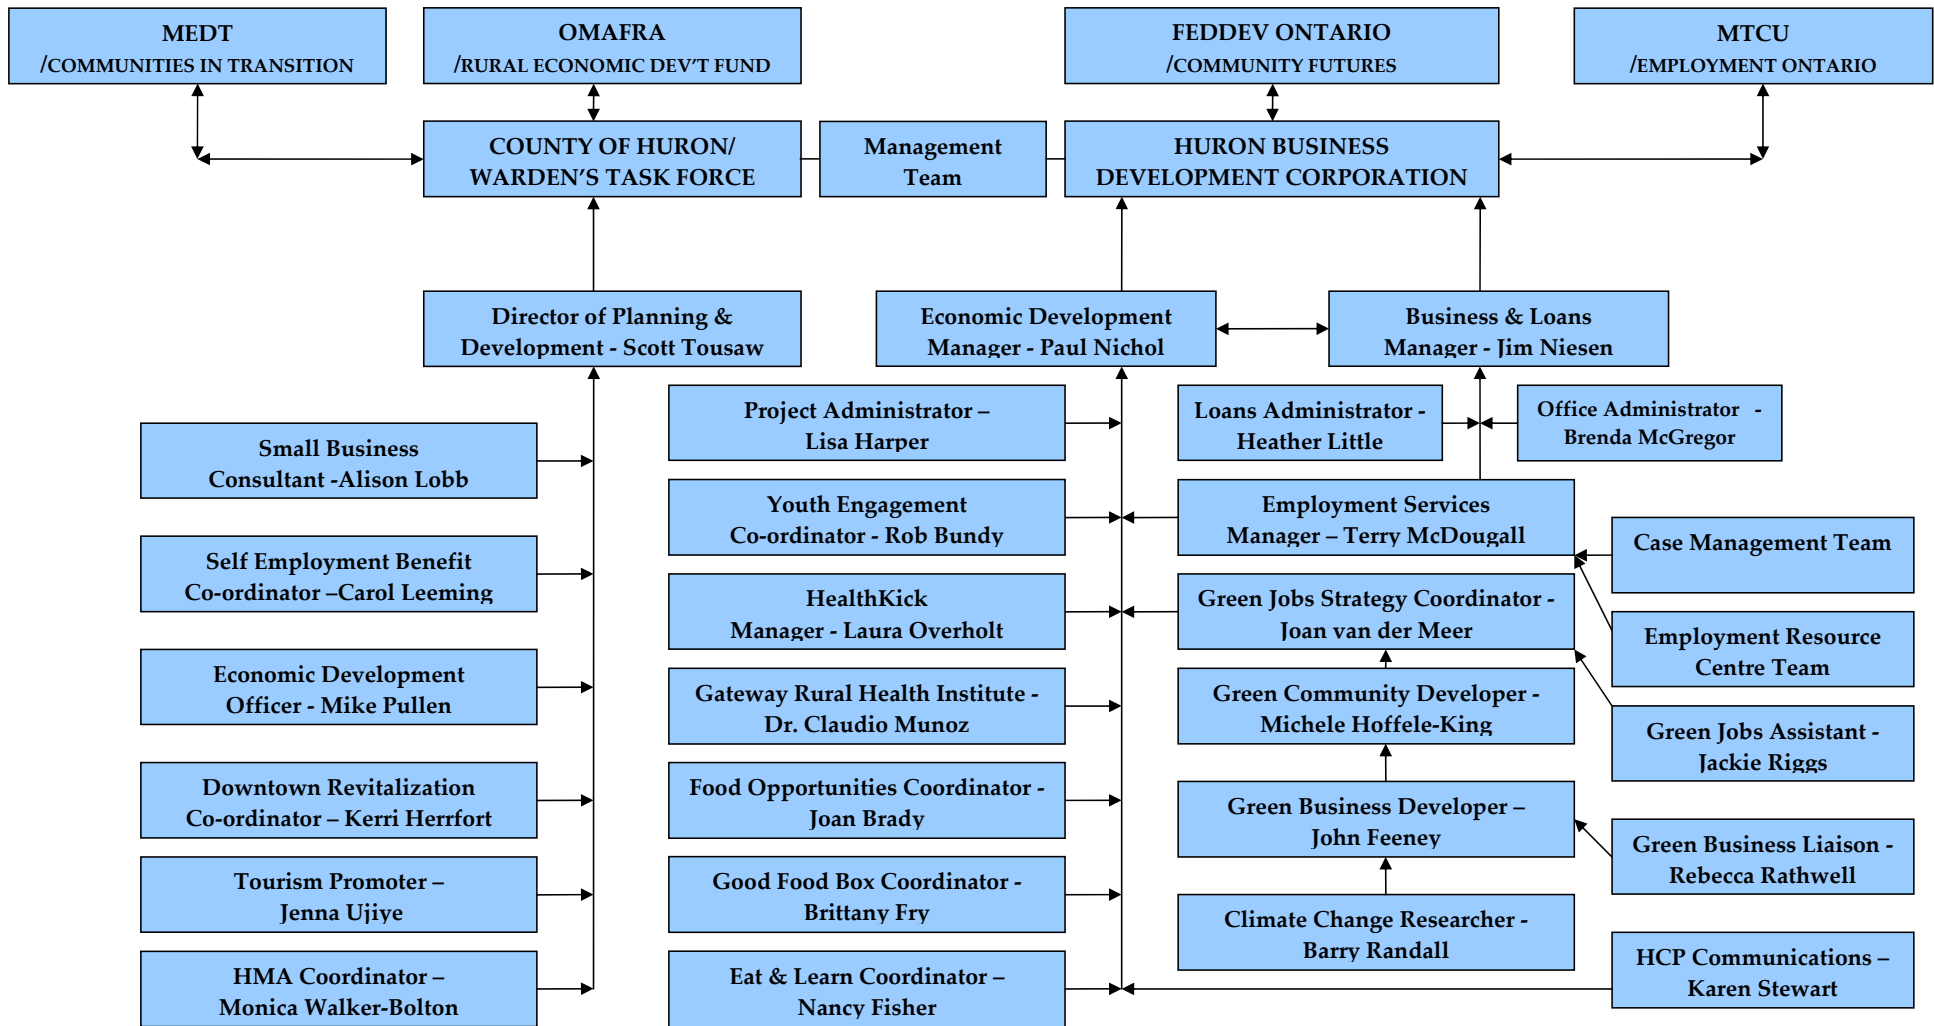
MEDT
/COMMUNITIES IN TRANSITION

OMAFRA
/RURAL ECONOMIC DEV'T FUND

FEDDEV ONTARIO
/COMMUNITY FUTURES

MTCU
/EMPLOYMENT ONTARIO

COUNTY OF HURON/
WARDEN'S TASK FORCE

Management Team

HURON BUSINESS DEVELOPMENT CORPORATION

Director of Planning & Development - Scott Tousaw

Economic Development Manager - Paul Nichol

Business & Loans Manager - Jim Niesen

Small Business Consultant -Alison Lobb

Project Administrator – Lisa Harper

Loans Administrator - Heather Little

Office Administrator - Brenda McGregor

Self Employment Benefit Co-ordinator –Carol Leeming

Youth Engagement Co-ordinator - Rob Bundy

Employment Services Manager – Terry McDougall

Case Management Team

Economic Development Officer - Mike Pullen

HealthKick Manager - Laura Overholt

Green Jobs Strategy Coordinator - Joan van der Meer

Employment Resource Centre Team

Gateway Rural Health Institute - Dr. Claudio Munoz

Green Community Developer - Michele Hoffele-King

Green Jobs Assistant - Jackie Riggs

Downtown Revitalization Co-ordinator – Kerri Herrfort

Food Opportunities Coordinator - Joan Brady

Green Business Developer – John Feeney

Green Business Liaison - Rebecca Rathwell

Tourism Promoter – Jenna Ujiye

Good Food Box Coordinator - Brittany Fry

Climate Change Researcher - Barry Randall

HMA Coordinator – Monica Walker-Bolton

Eat & Learn Coordinator – Nancy Fisher

HCP Communications – Karen Stewart